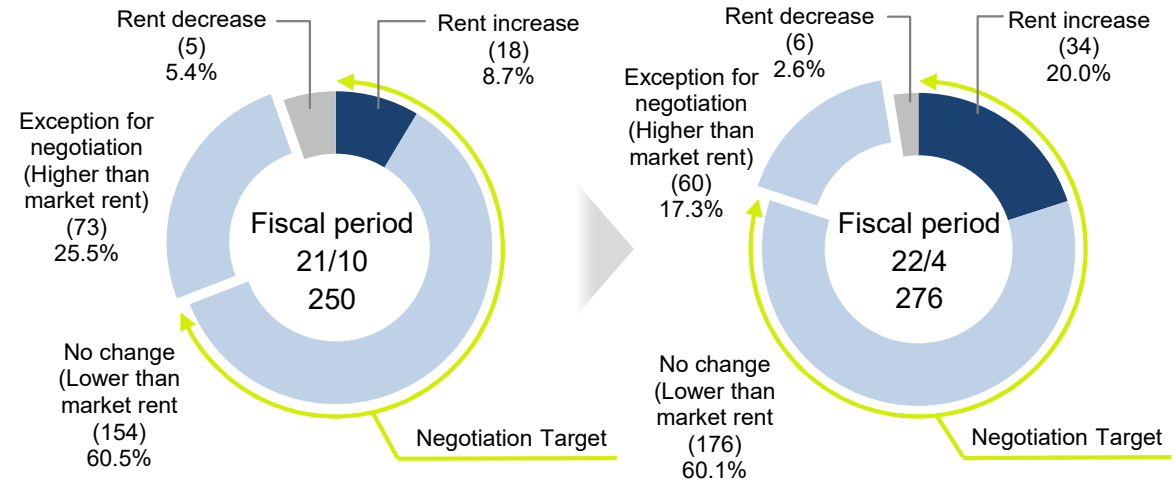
Rent decrease
(5)
5.4%

Rent increase
(18)
8.7%

Exception for negotiation (Higher than market rent)
(73)
25.5%

Fiscal period
21/10
250

No change (Lower than market rent
(154)
60.5%

Negotiation Target

Rent decrease
(6)
2.6%

Rent increase
(34)
20.0%

Exception for negotiation (Higher than market rent)
(60)
17.3%

Fiscal period
22/4
276

No change (Lower than market rent
(176)
60.1%

Negotiation Target